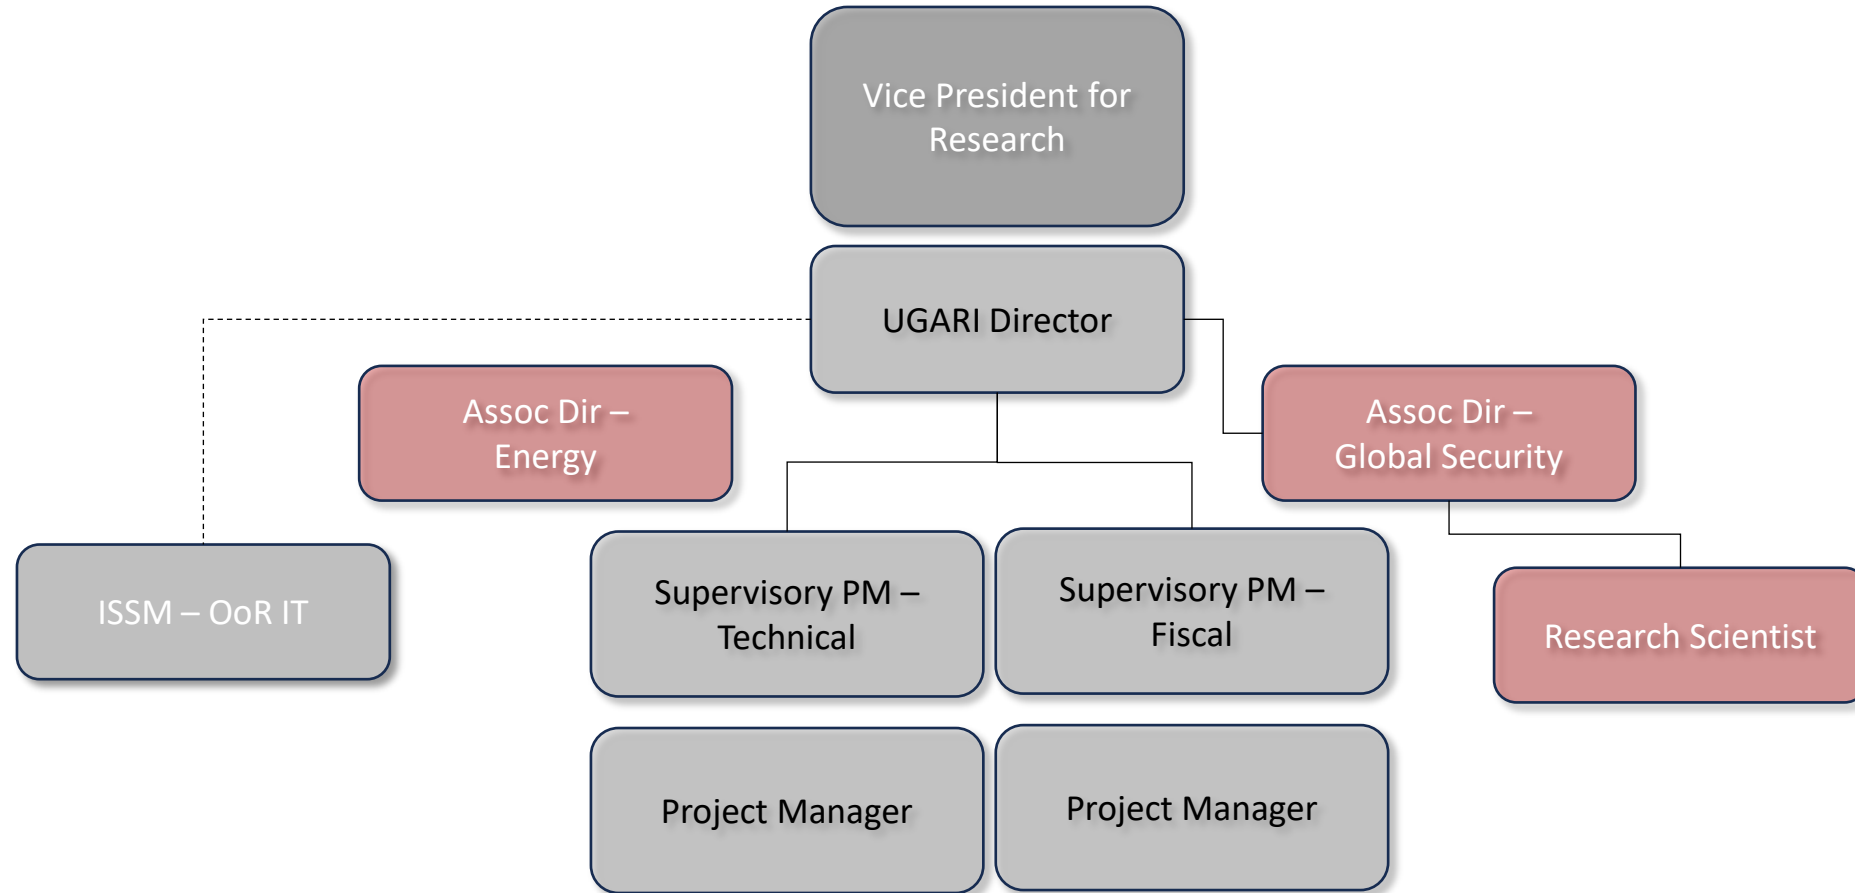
Vice President for Research

UGARI Director

Assoc Dir – Energy

Assoc Dir – Global Security

ISSM – OoR IT

Supervisory PM – Technical

Supervisory PM – Fiscal

Research Scientist

Project Manager

Project Manager